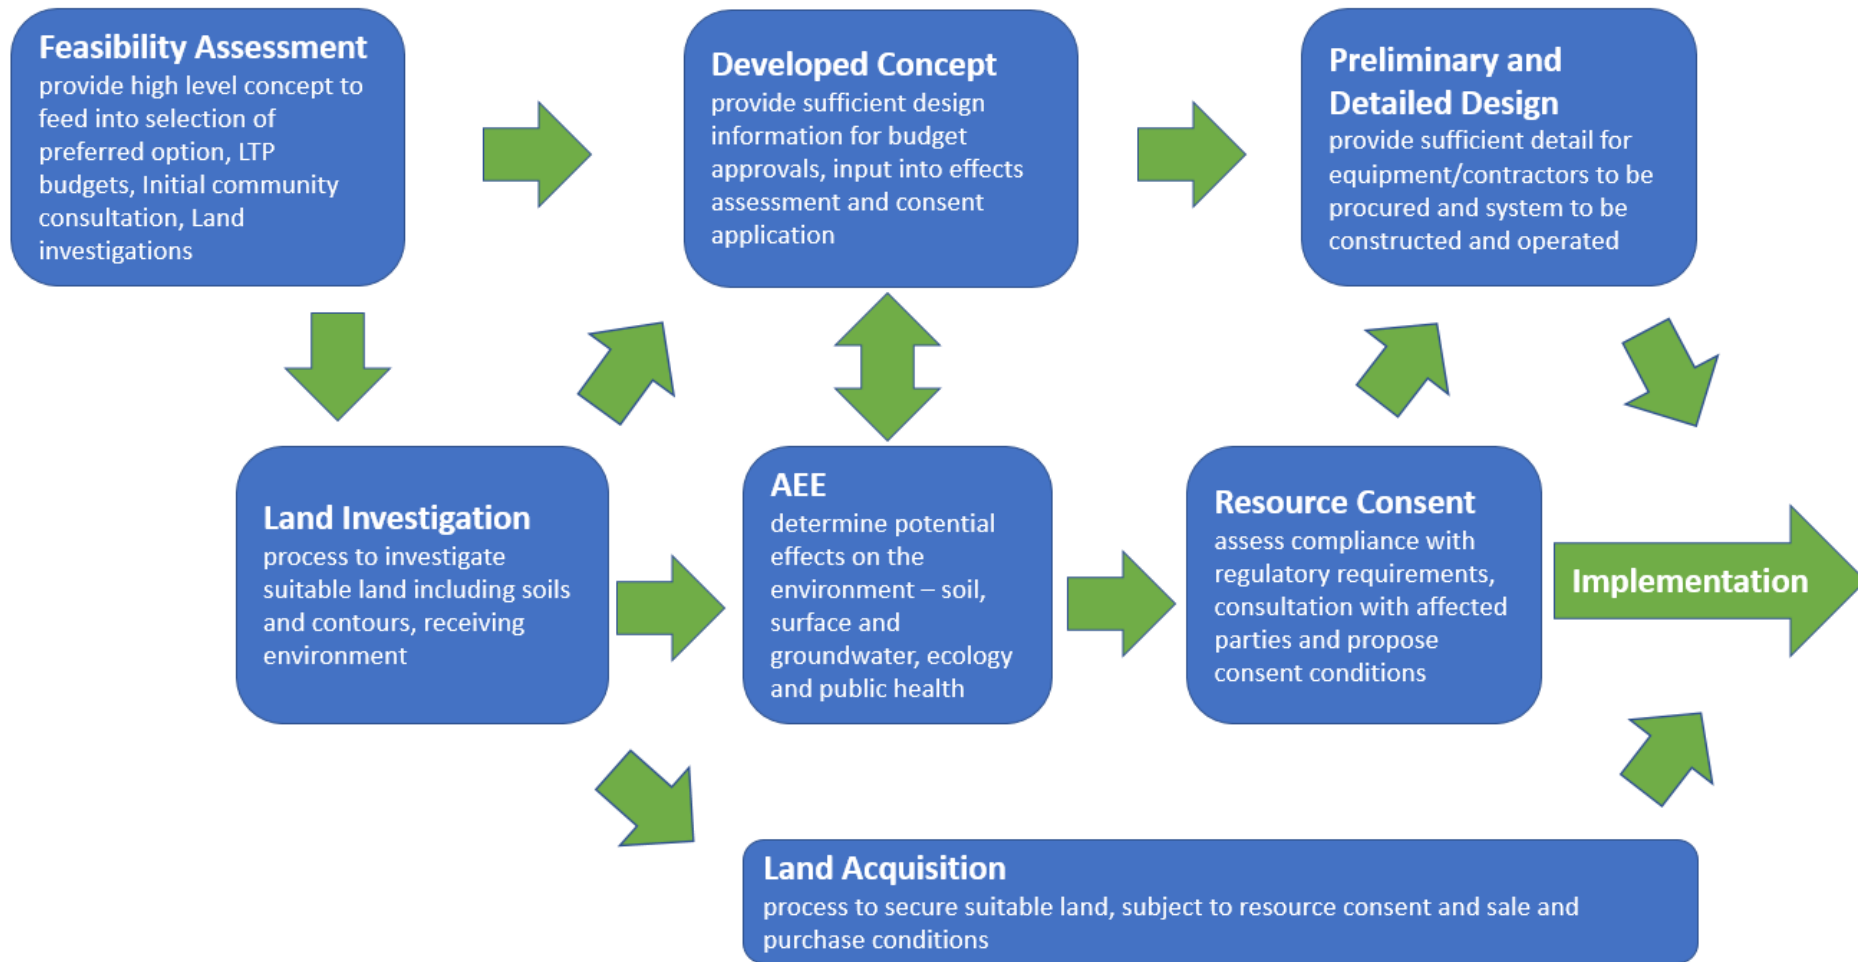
Feasibility Assessment
provide high level concept to feed into selection of preferred option, LTP budgets, Initial community consultation, Land investigations

Developed Concept
provide sufficient design information for budget approvals, input into effects assessment and consent application

Preliminary and Detailed Design
provide sufficient detail for equipment/contractors to be procured and system to be constructed and operated

Land Investigation
process to investigate suitable land including soils and contours, receiving environment

AEE
determine potential effects on the environment – soil, surface and groundwater, ecology and public health

Resource Consent
assess compliance with regulatory requirements, consultation with affected parties and propose consent conditions

Implementation

Land Acquisition
process to secure suitable land, subject to resource consent and sale and purchase conditions